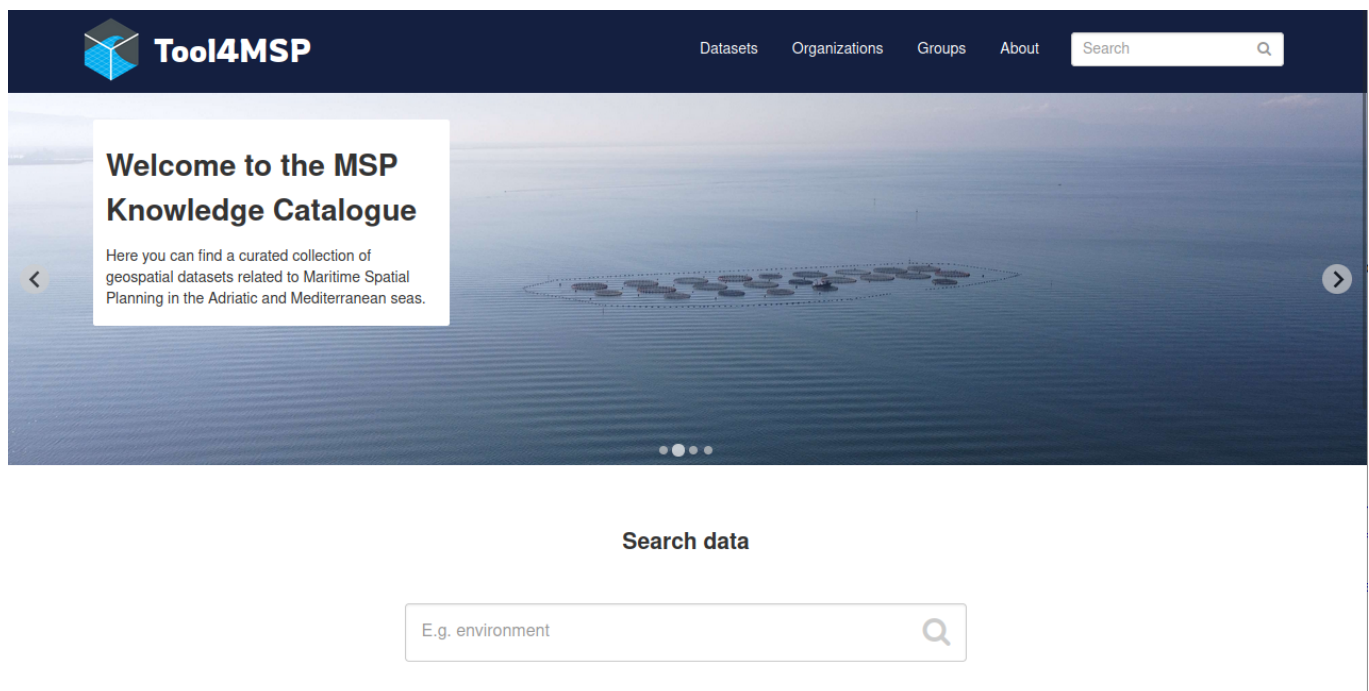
Tool4MSP

Datasets Organizations Groups About

Search

Welcome to the MSP Knowledge Catalogue

Here you can find a curated collection of geospatial datasets related to Maritime Spatial Planning in the Adriatic and Mediterranean seas.

Search data

E.g. environment